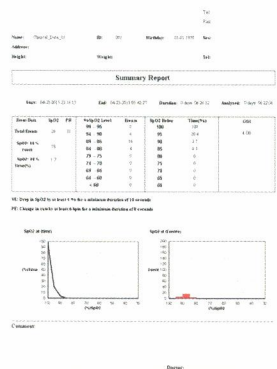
Tel:
Fax:

Name: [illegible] ID: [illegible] Birthday: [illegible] Sex:
Address:
Height: Weight: Tel:

Summary Report

Start: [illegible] End: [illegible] Duration: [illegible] Analyzed: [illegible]

| Event Data | PR | %SpO2 Level | Events | SpO2 Below | Time(%s) | ODI |
|---|---|---|---|---|---|---|
| Total Events | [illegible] | 95 - 100 | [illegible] | 100 | 120 | |
| SpO2 95 % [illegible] | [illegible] | 90 - 94 | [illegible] | 95 | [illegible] | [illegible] |
| SpO2 90 % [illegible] | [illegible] | 85 - 89 | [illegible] | 90 | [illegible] | |
| | | 80 - 84 | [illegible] | 85 | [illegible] | |
| | | 75 - 79 | 0 | 80 | 0 | |
| | | 70 - 74 | 0 | 75 | 0 | |
| | | 65 - 69 | 0 | 70 | 0 | |
| | | 60 - 64 | 0 | 65 | 0 | |
| | | < 60 | 0 | 60 | 0 | |

SE: Drop in SpO2 % at least 4 % for a minimum duration of 10 seconds

PE: Change in pulse at least 6 bpm for a minimum duration of 8 seconds

SpO2 vs (time)

SpO2 vs (Events)

Comment:

Doctor: